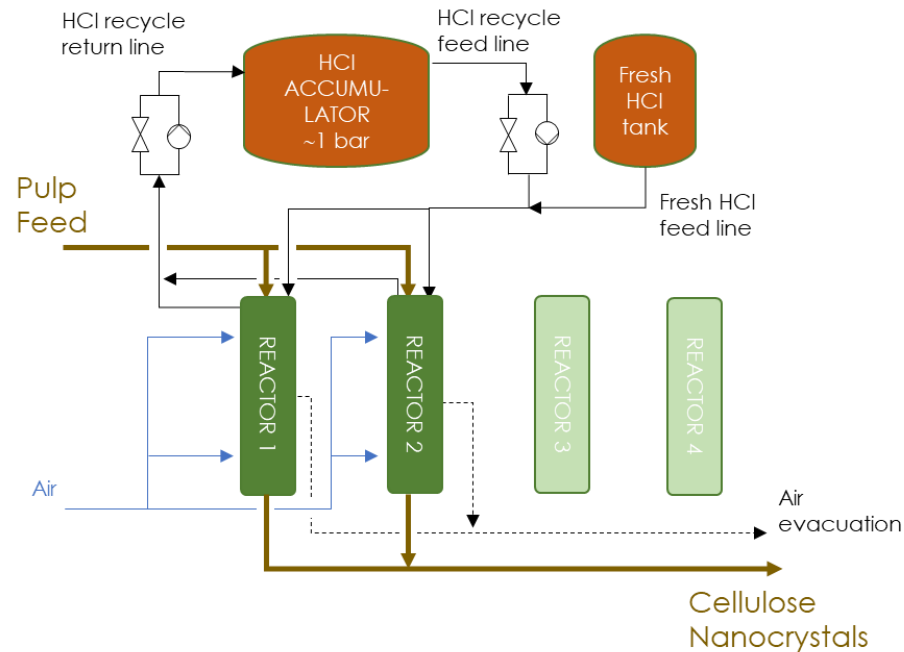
HCl recycle return line

HCl ACCUMU-LATOR ~1 bar

HCl recycle feed line

Fresh HCl tank

Pulp Feed

Fresh HCl feed line

REACTOR 1

REACTOR 2

REACTOR 3

REACTOR 4

Air

Air evacuation

Cellulose Nanocrystals